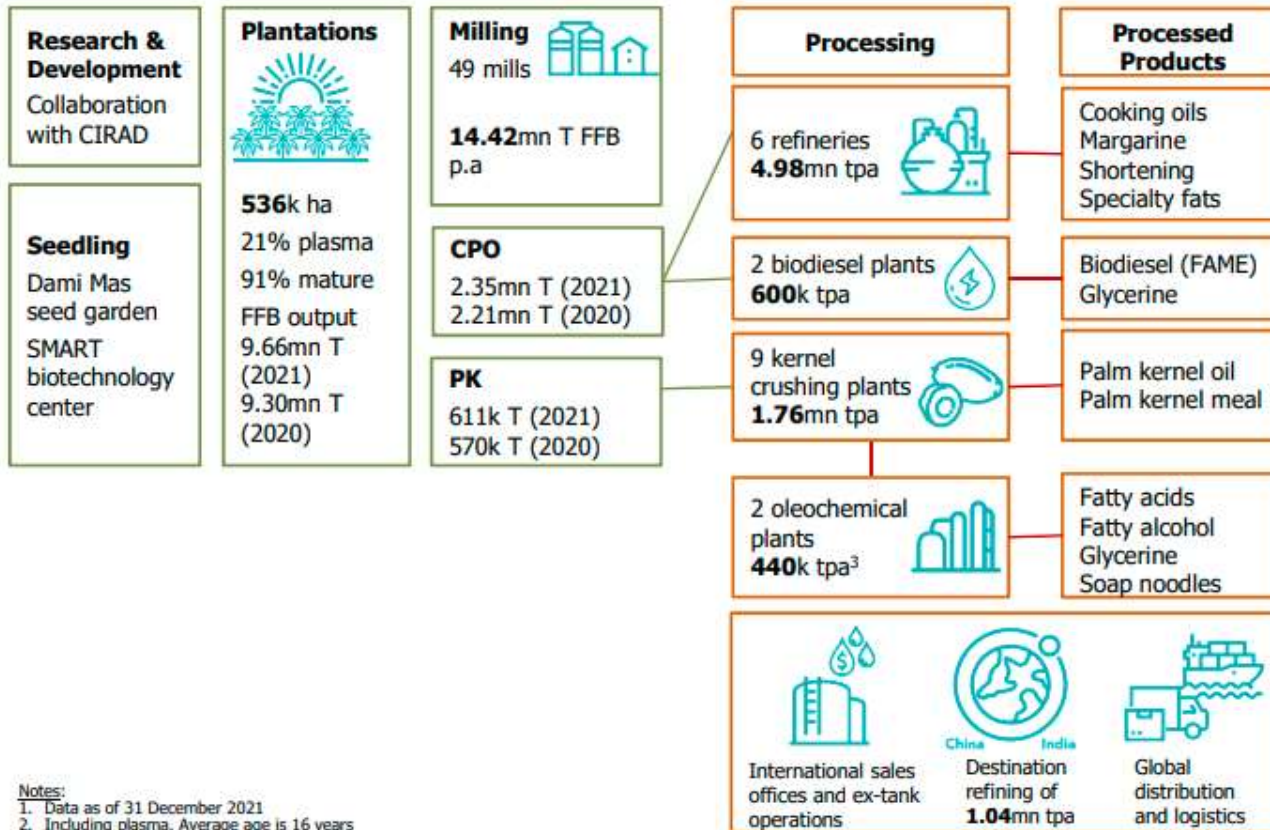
**Research & Development**
Collaboration with CIRAD

**Seedling**
Dami Mas seed garden
SMART biotechnology center

**Plantations**

**536**k ha
21% plasma
91% mature
FFB output
9.66mn T (2021)
9.30mn T (2020)

**Milling**
49 mills

**14.42**mn T FFB p.a

**CPO**
2.35mn T (2021)
2.21mn T (2020)

**PK**
611k T (2021)
570k T (2020)

**Processing**

6 refineries
**4.98**mn tpa

2 biodiesel plants
**600**k tpa

9 kernel crushing plants
**1.76**mn tpa

2 oleochemical plants
**440**k tpa$^3$

**Processed Products**

Cooking oils
Margarine
Shortening
Specialty fats

Biodiesel (FAME)
Glycerine

Palm kernel oil
Palm kernel meal

Fatty acids
Fatty alcohol
Glycerine
Soap noodles

International sales offices and ex-tank operations

China India
Destination refining of **1.04**mn tpa

Global distribution and logistics

Notes:
1. Data as of 31 December 2021
2. Including plasma. Average age is 16 years